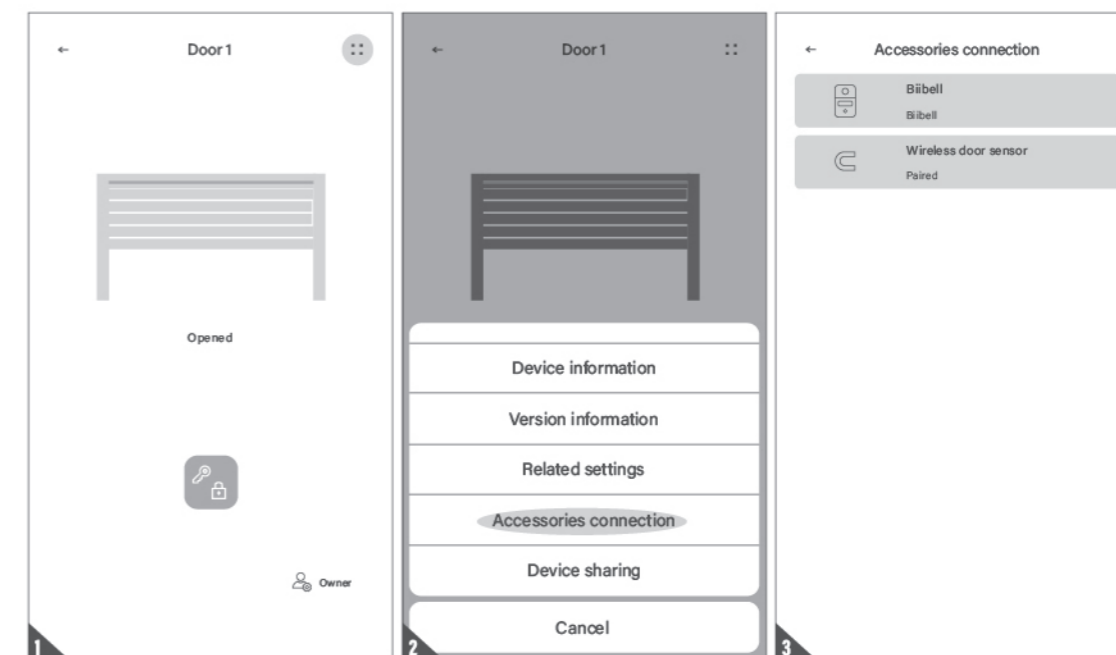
Door 1

Opened

Owner

1

Door 1

Device information

Version information

Related settings

Accessories connection

Device sharing

Cancel

2

Accessories connection

Biibell

Biibell

Wireless door sensor

Paired

3